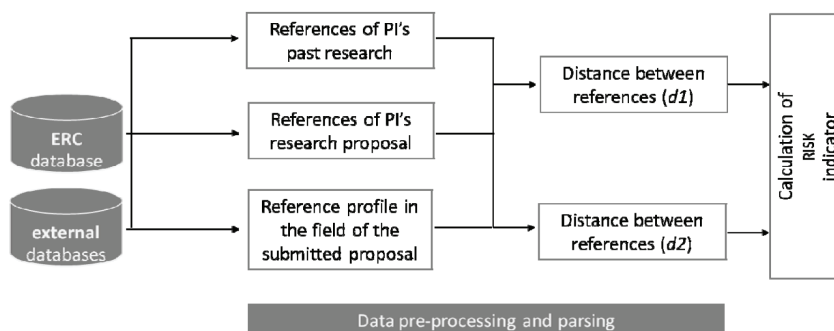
ERC
database

external
databases

References of PI's past research

References of PI's research proposal

Reference profile in the field of the submitted proposal

Distance between references ($d1$)

Distance between references ($d2$)

Calculation of RISK indicator

Data pre-processing and parsing